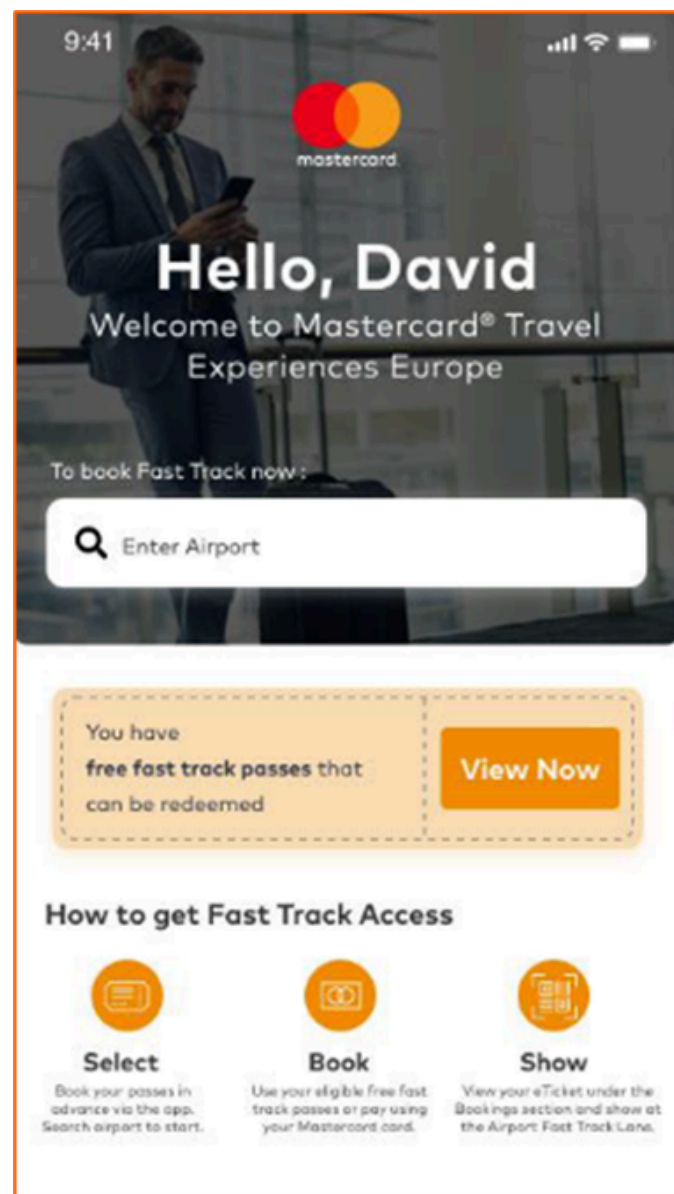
9:41

mastercard

Hello, David

Welcome to Mastercard® Travel Experiences Europe

To book Fast Track now :

Enter Airport

You have **free fast track passes** that can be redeemed

View Now

How to get Fast Track Access

Select
Book your passes in advance via the app. Search airport to start.

Book
Use your eligible free fast track passes or pay using your Mastercard card.

Show
View your eTicket under the Bookings section and show at the Airport Fast Track Lane.